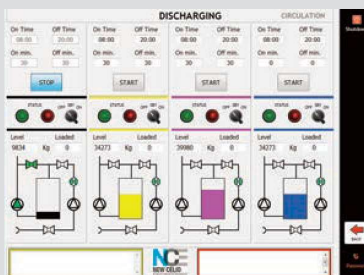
DISCHARGING
CIRCULATION
Shutdown

On Time
08:00
Off Time
20:00
On min.
30
Off min.
30
STOP
STATUS
OFF ON
Level
9834
Loaded
Kg 0

On Time
08:00
Off Time
20:00
On min.
30
Off min.
30
START
STATUS
OFF ON
Level
34273
Loaded
Kg 0

On Time
08:00
Off Time
20:00
On min.
30
Off min.
30
START
STATUS
OFF ON
Level
39980
Loaded
Kg 0

On Time
08:00
Off Time
20:00
On min.
30
Off min.
0
START
STATUS
OFF ON
Level
34273
Loaded
Kg 0

NCE
NEW CELIO ENGINEERING

BACK